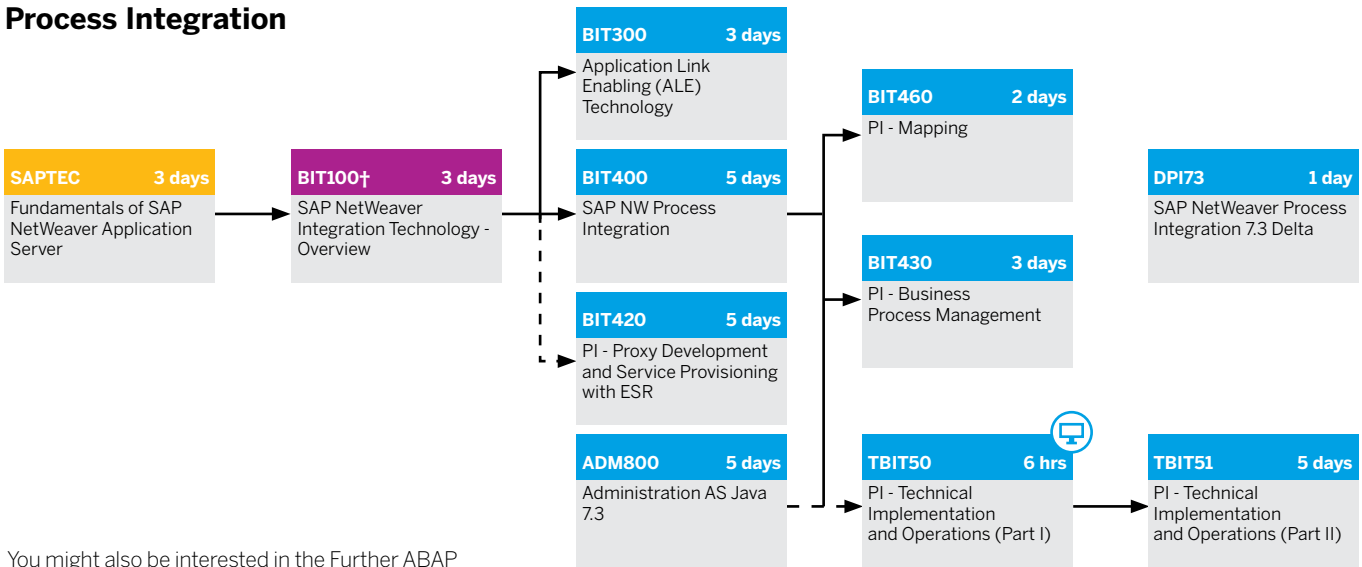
Process Integration

SAPTEC 3 days
Fundamentals of SAP NetWeaver Application Server

BIT100† 3 days
SAP NetWeaver Integration Technology - Overview

BIT300 3 days
Application Link Enabling (ALE) Technology

BIT400 5 days
SAP NW Process Integration

BIT420 5 days
PI - Proxy Development and Service Provisioning with ESR

ADM800 5 days
Administration AS Java 7.3

BIT460 2 days
PI - Mapping

BIT430 3 days
PI - Business Process Management

TBIT50 6 hrs
PI - Technical Implementation and Operations (Part I)

DPI73 1 day
SAP NetWeaver Process Integration 7.3 Delta

TBIT51 5 days
PI - Technical Implementation and Operations (Part II)

You might also be interested in the Further ABAP